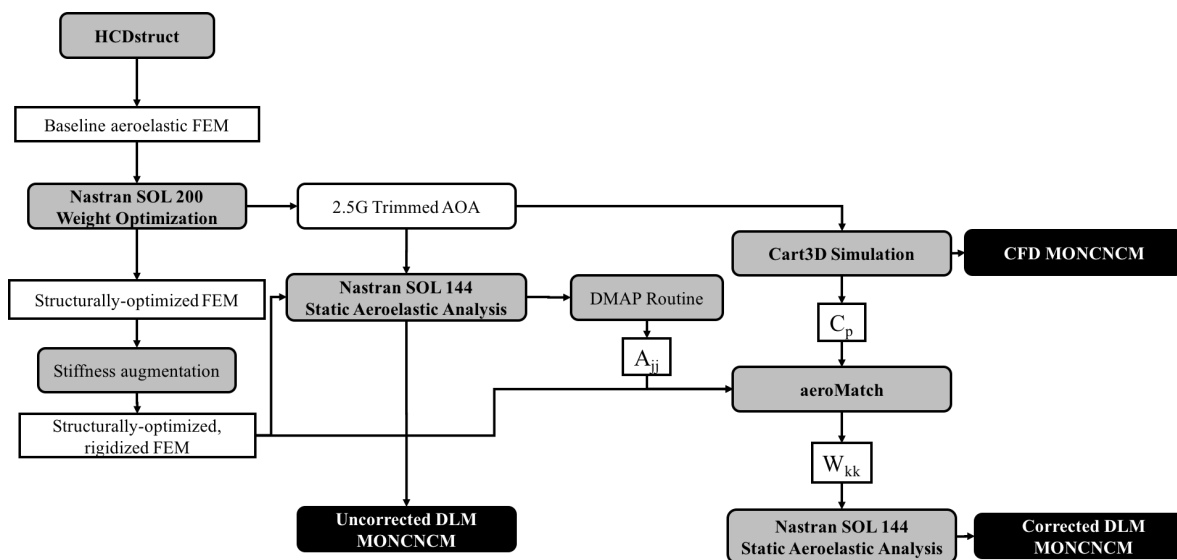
HCDstruct

Baseline aeroelastic FEM

Nastran SOL 200
Weight Optimization

2.5G Trimmed AOA

Cart3D Simulation

CFD MONCNCM

Structurally-optimized FEM

Nastran SOL 144
Static Aeroelastic Analysis

DMAP Routine

$C_p$

Stiffness augmentation

$A_{jj}$

aeroMatch

Structurally-optimized, rigidized FEM

$W_{kk}$

Uncorrected DLM
MONCNCM

Nastran SOL 144
Static Aeroelastic Analysis

Corrected DLM
MONCNCM